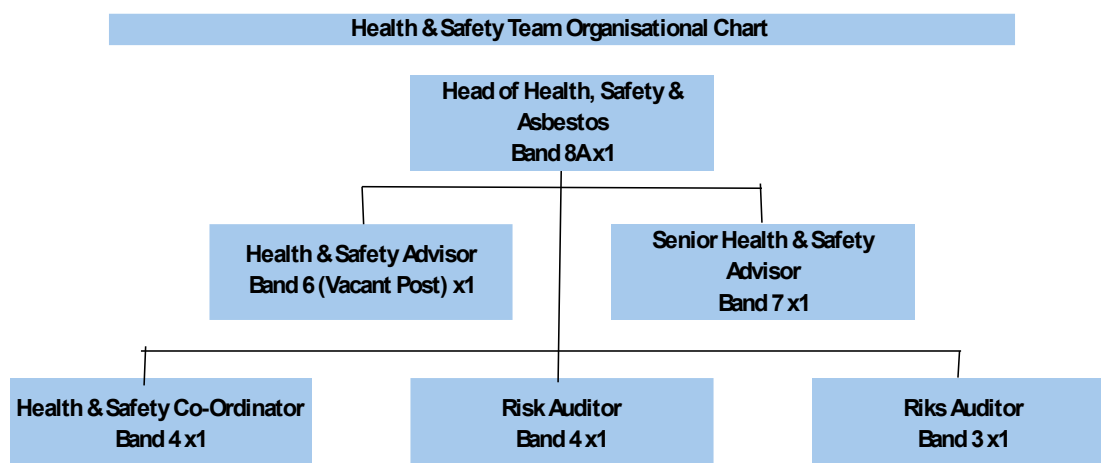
Health & Safety Team Organisational Chart

Head of Health, Safety & Asbestos
Band 8A x1

Health & Safety Advisor
Band 6 (Vacant Post) x1

Senior Health & Safety Advisor
Band 7 x1

Health & Safety Co-Ordinator
Band 4 x1

Risk Auditor
Band 4 x1

Riks Auditor
Band 3 x1